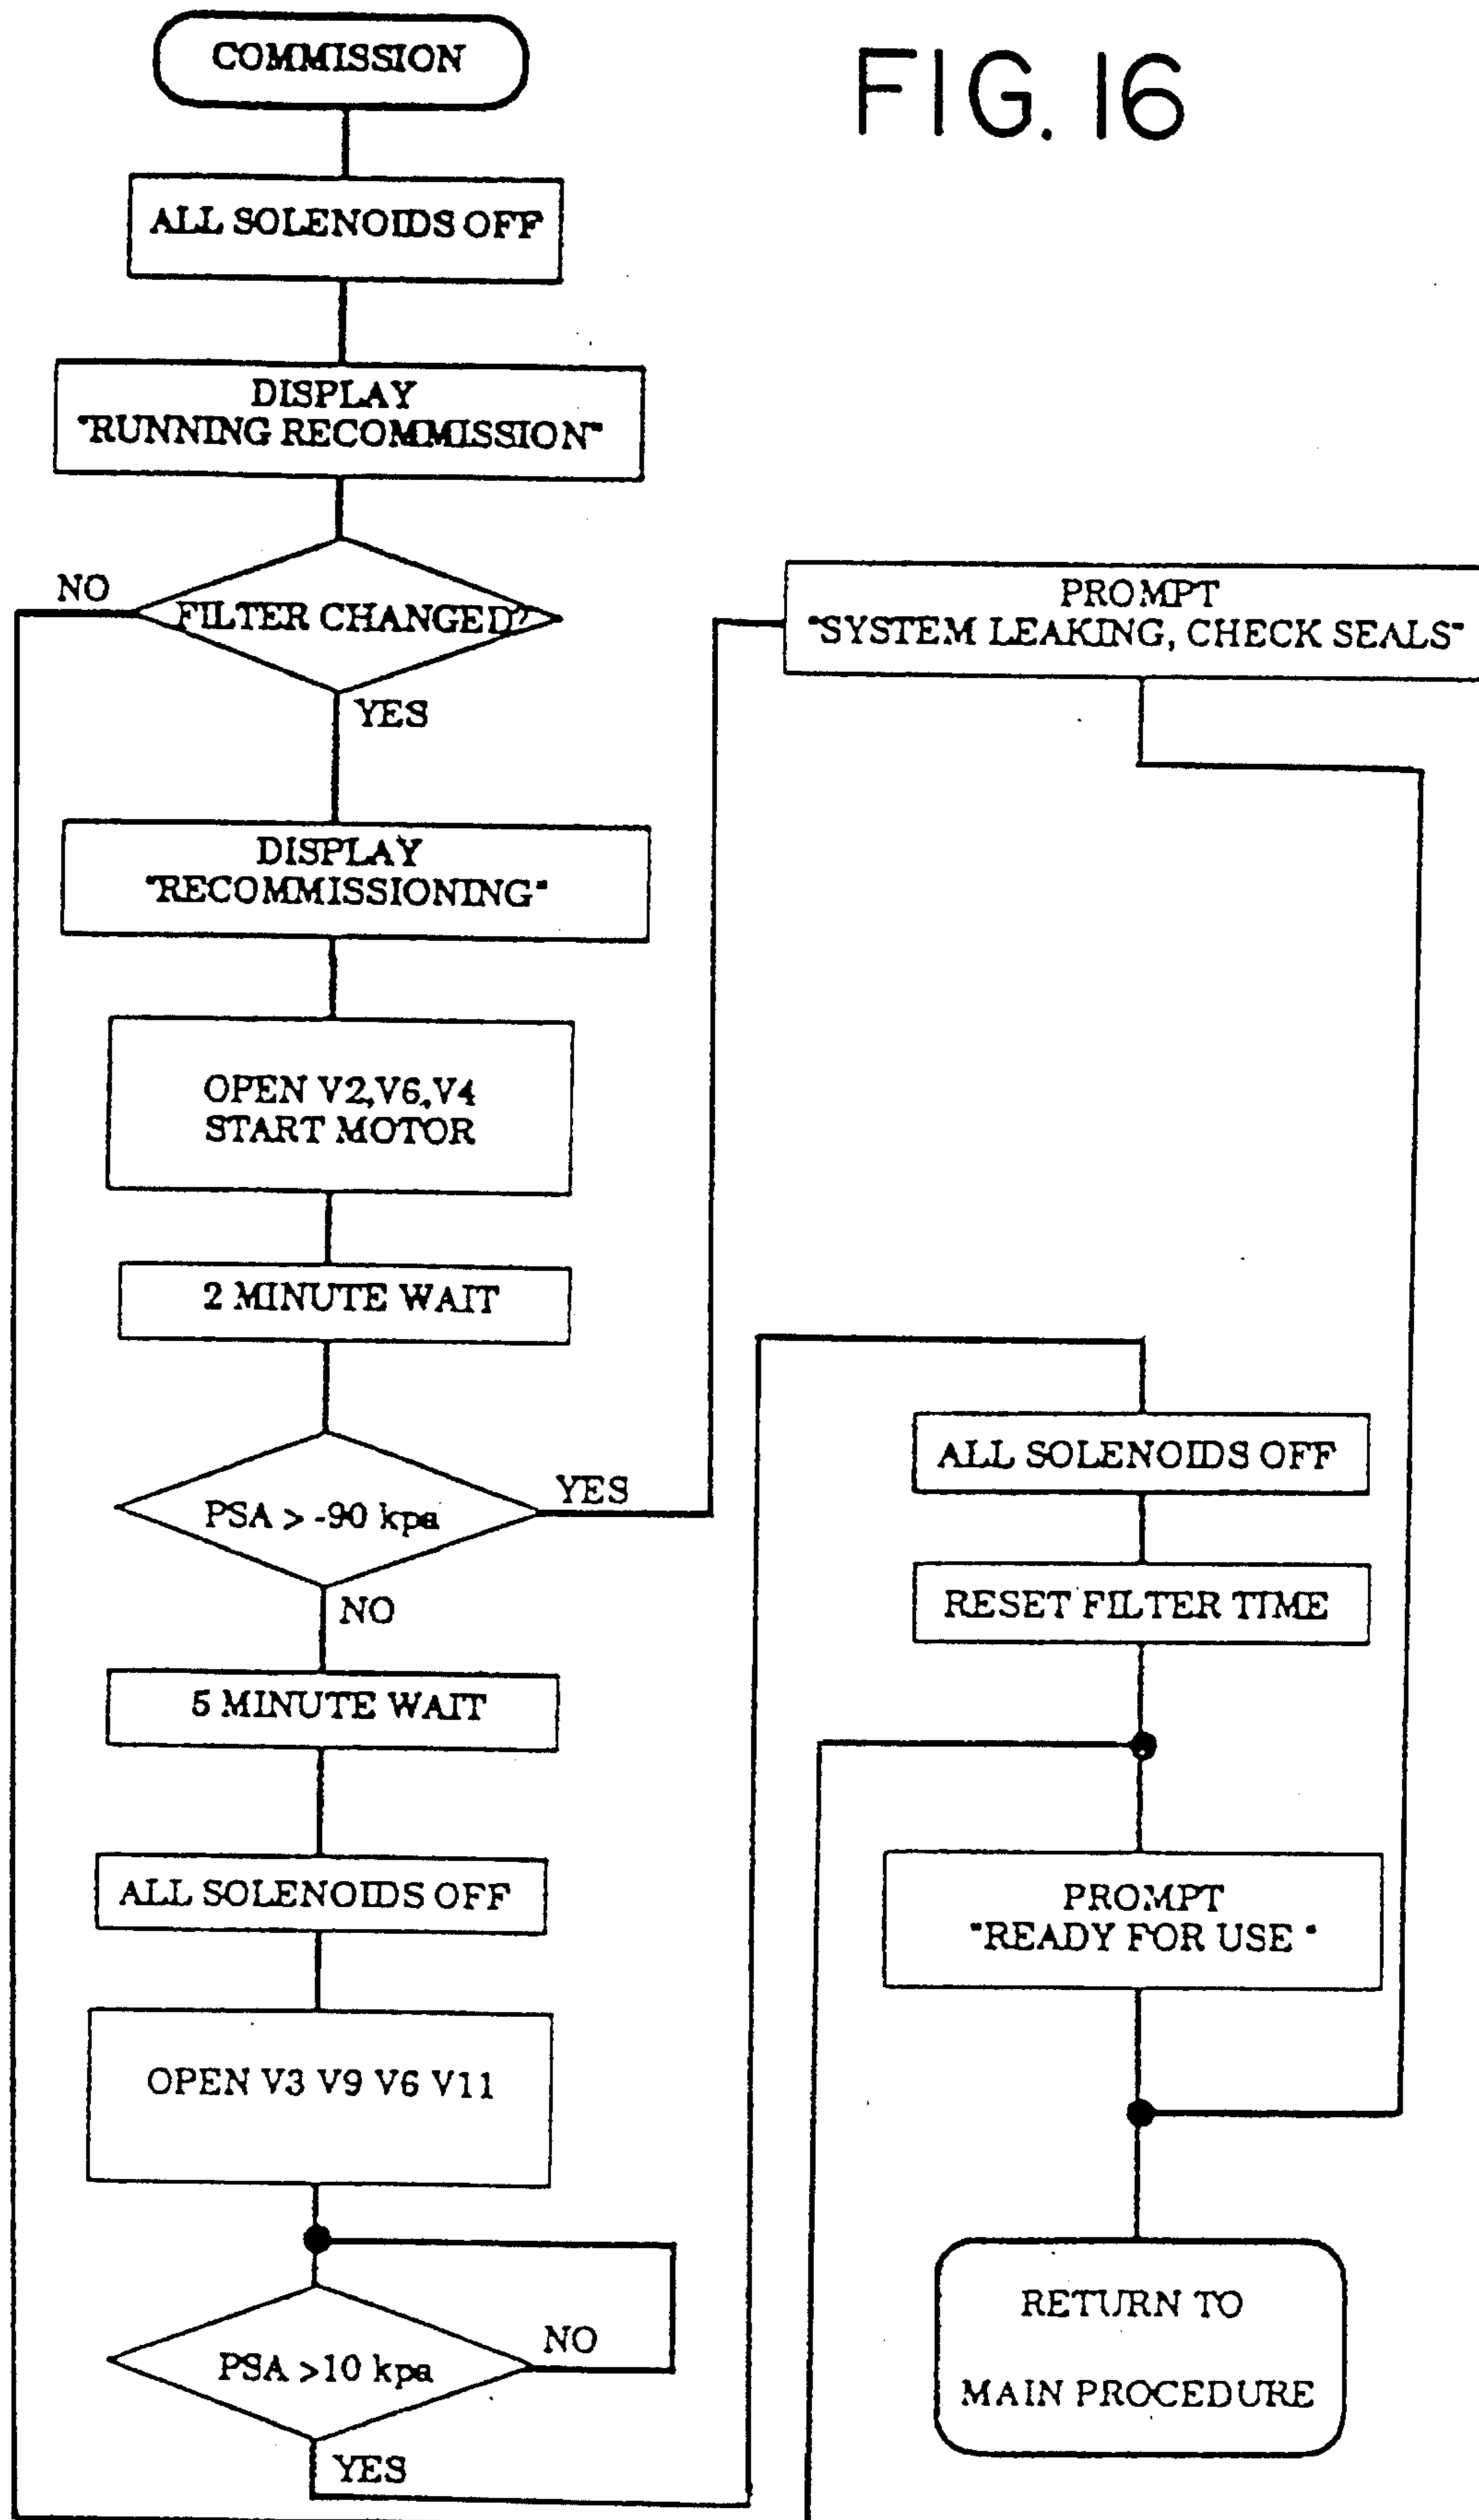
FIG. 16

COMMISSION

ALL SOLENOIDS OFF

DISPLAY "RUNNING RECOMMISSION"

FILTER CHANGED?

NO

YES

DISPLAY "RECOMMISSIONING"

OPEN V2,V6,V4
START MOTOR

2 MINUTE WAIT

PSA > -90 kpa

YES

NO

5 MINUTE WAIT

ALL SOLENOIDS OFF

OPEN V3 V9 V6 V11

PSA >10 kpa

NO

YES

PROMPT "SYSTEM LEAKING, CHECK SEALS"

ALL SOLENOIDS OFF

RESET FILTER TIME

PROMPT "READY FOR USE"

RETURN TO MAIN PROCEDURE